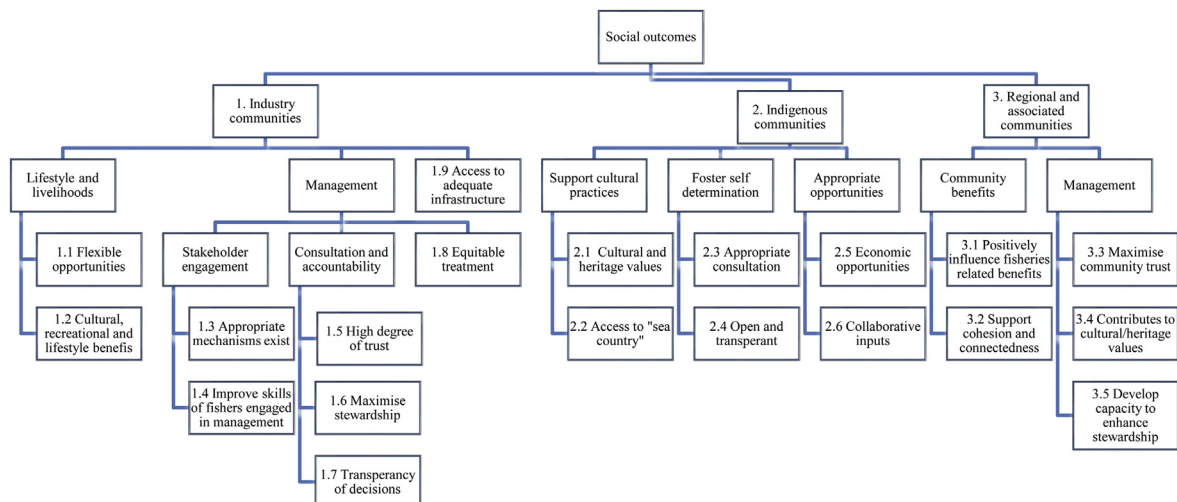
Social outcomes

1. Industry communities

Lifestyle and livelihoods

1.1 Flexible opportunities

1.2 Cultural, recreational and lifestyle benefis

Management

Stakeholder engagement

1.3 Appropriate mechanisms exist

1.4 Improve skills of fishers engaged in management

Consultation and accountability

1.5 High degree of trust

1.6 Maximise stewardship

1.7 Transperancy of decisions

1.8 Equitable treatment

1.9 Access to adequate infrastructure

2. Indigenous communities

Support cultural practices

2.1 Cultural and heritage values

2.2 Access to "sea country"

Foster self determination

2.3 Appropriate consultation

2.4 Open and transperant

Appropriate opportunities

2.5 Economic opportunities

2.6 Collaborative inputs

3. Regional and associated communities

Community benefits

3.1 Positively influence fisheries related benefits

3.2 Support cohesion and connectedness

Management

3.3 Maximise community trust

3.4 Contributes to cultural/heritage values

3.5 Develop capacity to enhance stewardship